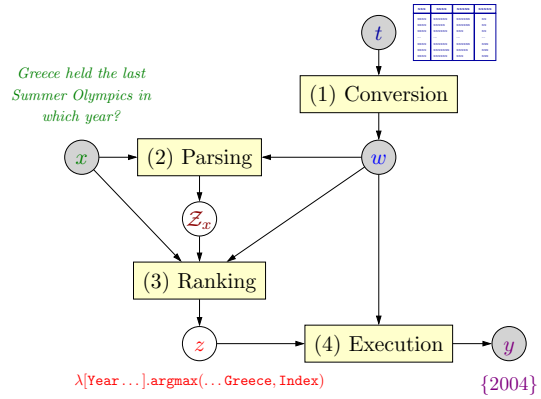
$t$

Greece held the last Summer Olympics in which year?

(1) Conversion

$x$

(2) Parsing

$w$

$\mathcal{Z}_x$

(3) Ranking

$z$

(4) Execution

$y$

$\lambda$[Year ...].argmax(... Greece, Index)

{2004}